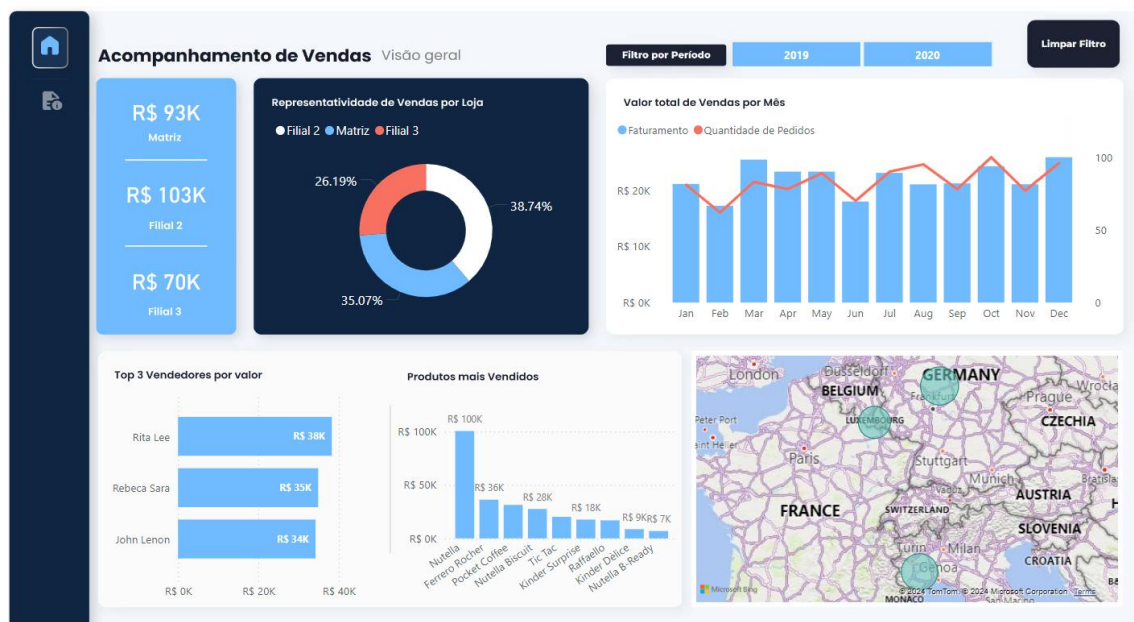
Acompanhamento de Vendas Visão geral

Filtro por Período 2019 2020

Limpar Filtro

R$ 93K
Matriz

R$ 103K
Filial 2

R$ 70K
Filial 3

Representatividade de Vendas por Loja

Filial 2 Matriz Filial 3

26.19%
38.74%
35.07%

Valor total de Vendas por Mês

Faturamento Quantidade de Pedidos

R$ 20K
R$ 10K
R$ 0K

100
50
0

Jan Feb Mar Apr May Jun Jul Aug Sep Oct Nov Dec

Top 3 Vendedores por valor

Rita Lee R$ 38K
Rebeca Sara R$ 35K
John Lenon R$ 34K

R$ 0K R$ 20K R$ 40K

Produtos mais Vendidos

R$ 100K
R$ 50K
R$ 0K

R$ 100K
R$ 36K
R$ 28K
R$ 18K
R$ 9K
R$ 7K

Nutella
Ferrero Rocher
Pocket Coffee
Nutella Biscuit
Tic Tac
Kinder Surprise
Raffaello
Kinder Délice
Nutella B-Ready

London
Dusseldorf
BELGIUM
GERMANY
Frankfurt
Wroclaw
Prague
CZECHIA
Peter Port
Saint Helier
LUXEMBOURG
Paris
Stuttgart
Munich
AUSTRIA
FRANCE
SWITZERLAND
SLOVENIA
Turin
Milan
CROATIA
Genoa
MONACO
San Marino

Microsoft Bing
© 2024 TomTom, © 2024 Microsoft Corporation Terms